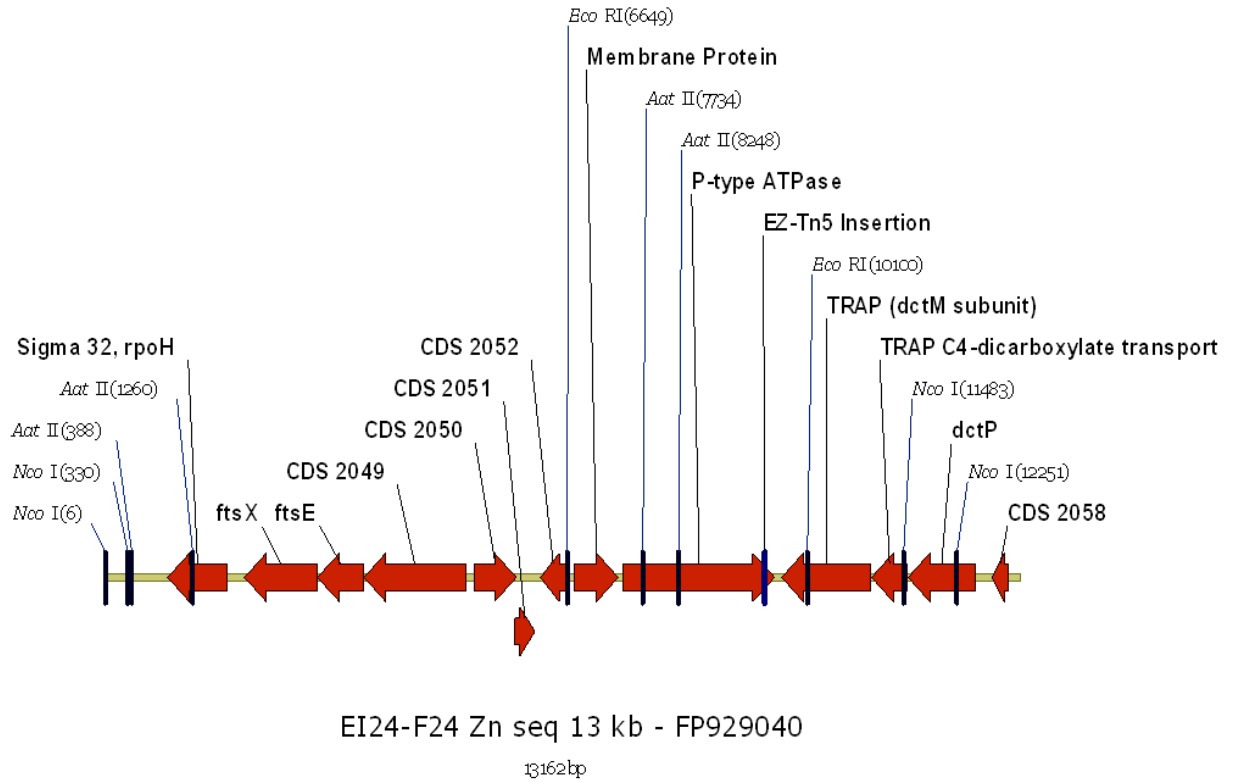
Eco RI(6649)
Membrane Protein
Aat II(7734)
Aat II(8248)
P-type ATPase
EZ-Tn5 Insertion
Eco RI(10100)
TRAP (dctM subunit)
TRAP C4-dicarboxylate transport
Nco I(11483)
dctP
Nco I(12251)
CDS 2058
Sigma 32, rpoH
Aat II(1260)
Aat II(388)
Nco I(330)
Nco I(6)
CDS 2052
CDS 2051
CDS 2050
CDS 2049
ftsX
ftsE

EI24-F24 Zn seq 13 kb - FP929040
13162bp